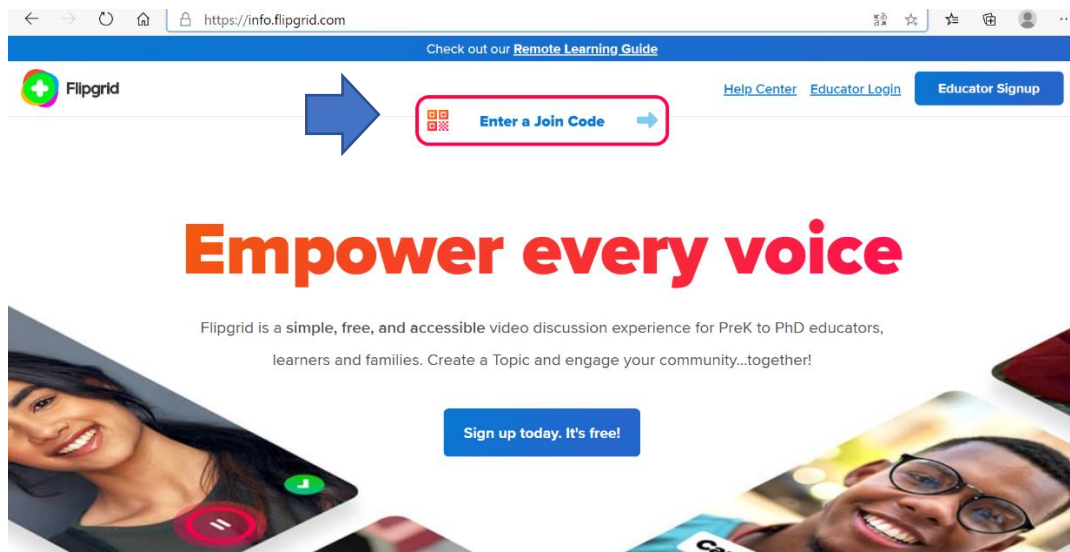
https://info.flipgrid.com

Check out our Remote Learning Guide

Flipgrid

Help Center Educator Login Educator Signup

Enter a Join Code

Empower every voice

Flipgrid is a simple, free, and accessible video discussion experience for PreK to PhD educators, learners and families. Create a Topic and engage your community...together!

Sign up today. It's free!